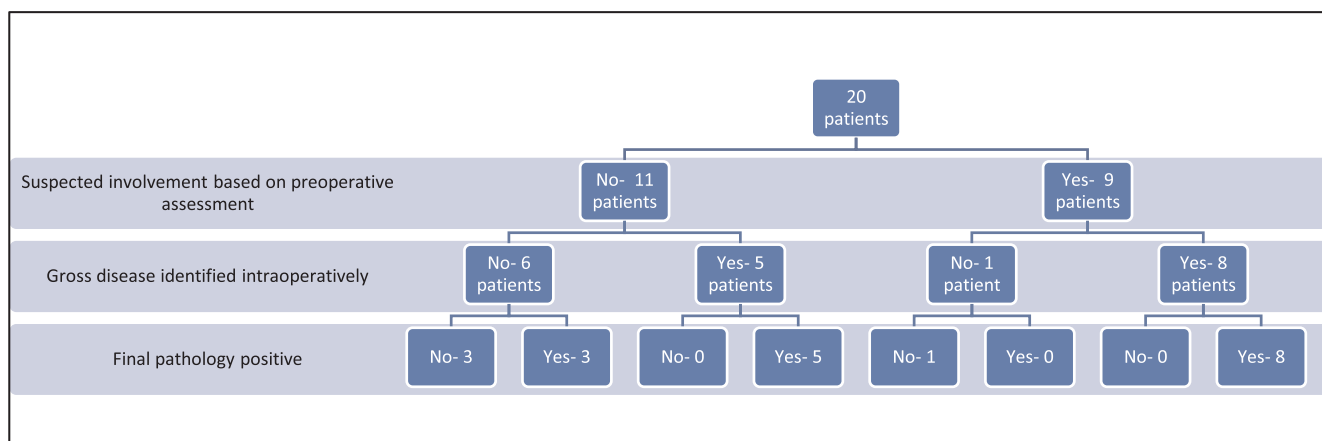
20 patients

Suspected involvement based on preoperative assessment

No- 11 patients

Yes- 9 patients

Gross disease identified intraoperatively

No- 6 patients

Yes- 5 patients

No- 1 patient

Yes- 8 patients

Final pathology positive

No- 3

Yes- 3

No- 0

Yes- 5

No- 1

Yes- 0

No- 0

Yes- 8